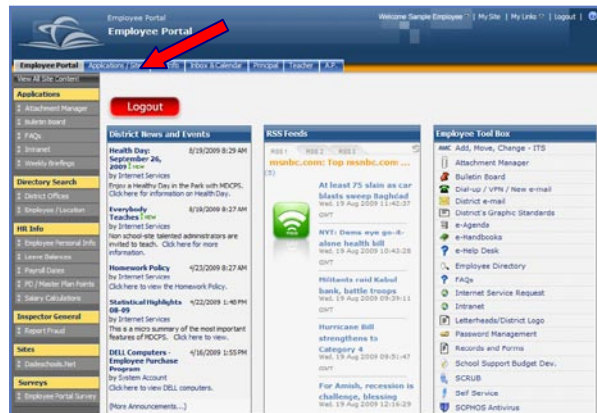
Employee Portal
Employee Portal

Welcome Sample Employee | My Site | My Links | Logout | Help

Employee Portal | Applications / Sites | Info | Inbox & Calendar | Principal | Teacher | A.P.

View All Site Content

Applications
Attachment Manager
Bulletin Board
FAQs
Intranet
Weekly Briefings

Directory Search
District Offices
Employee / Location

HR Info
Employee Personal Info
Leave Balances
Payroll Dates
PD / Master Plan Points
Salary Calculations

Inspector General
Report Fraud

Sites
Dadeschools.Net

Surveys
Employee Portal Survey

Logout

District News and Events

Health Day: September 26, 2009 New 8/19/2009 8:29 AM
by Internet Services
Enjoy a Healthy Day in the Park with MDCPS. Click here for information on Health Day.

Everybody Teaches New 8/19/2009 8:27 AM
by Internet Services
Non school-site talented administrators are invited to teach. Click here for more information.

Homework Policy 4/23/2009 8:21 AM
by Internet Services
Click here to view the Homework Policy.

Statistical Highlights 08-09 4/22/2009 1:40 PM
by Internet Services
This is a micro summary of the most important features of MDCPS. Click here to view.

DELL Computers - Employee Purchase Program 4/16/2009 1:55 PM
by System Account
Click here to view DELL computers.

(More Announcements...)

RSS Feeds

RSS1 RSS2 RSS3
msnbc.com: Top msnbc.com ...
(5)

At least 75 slain as car blasts sweep Baghdad
Wed, 19 Aug 2009 11:42:37 GMT

NYT: Dems eye go-it-alone health bill
Wed, 19 Aug 2009 10:43:28 GMT

Militants raid Kabul bank, battle troops
Wed, 19 Aug 2009 09:29:11 GMT

Hurricane Bill strengthens to Category 4
Wed, 19 Aug 2009 09:51:47 GMT

For Amish, recession is challenge, blessing
Wed, 19 Aug 2009 12:16:29

Employee Tool Box
Add, Move, Change - ITS
Attachment Manager
Bulletin Board
Dial-up / VPN / New e-mail
District e-mail
District's Graphic Standards
e-Agenda
e-Handbooks
e-Help Desk
Employee Directory
FAQs
Internet Service Request
Intranet
Letterheads/District Logo
Password Management
Records and Forms
School Support Budget Dev.
SCRUB
Self Service
SCPHOS Antivirus